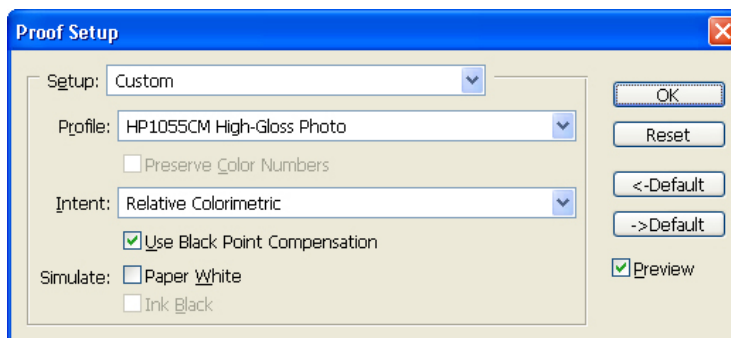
Proof Setup

Setup: Custom

Profile: HP1055CM High-Gloss Photo

Preserve Color Numbers

Intent: Relative Colorimetric

Use Black Point Compensation

Simulate: Paper White

Ink Black

OK

Reset

<-Default

->Default

Preview